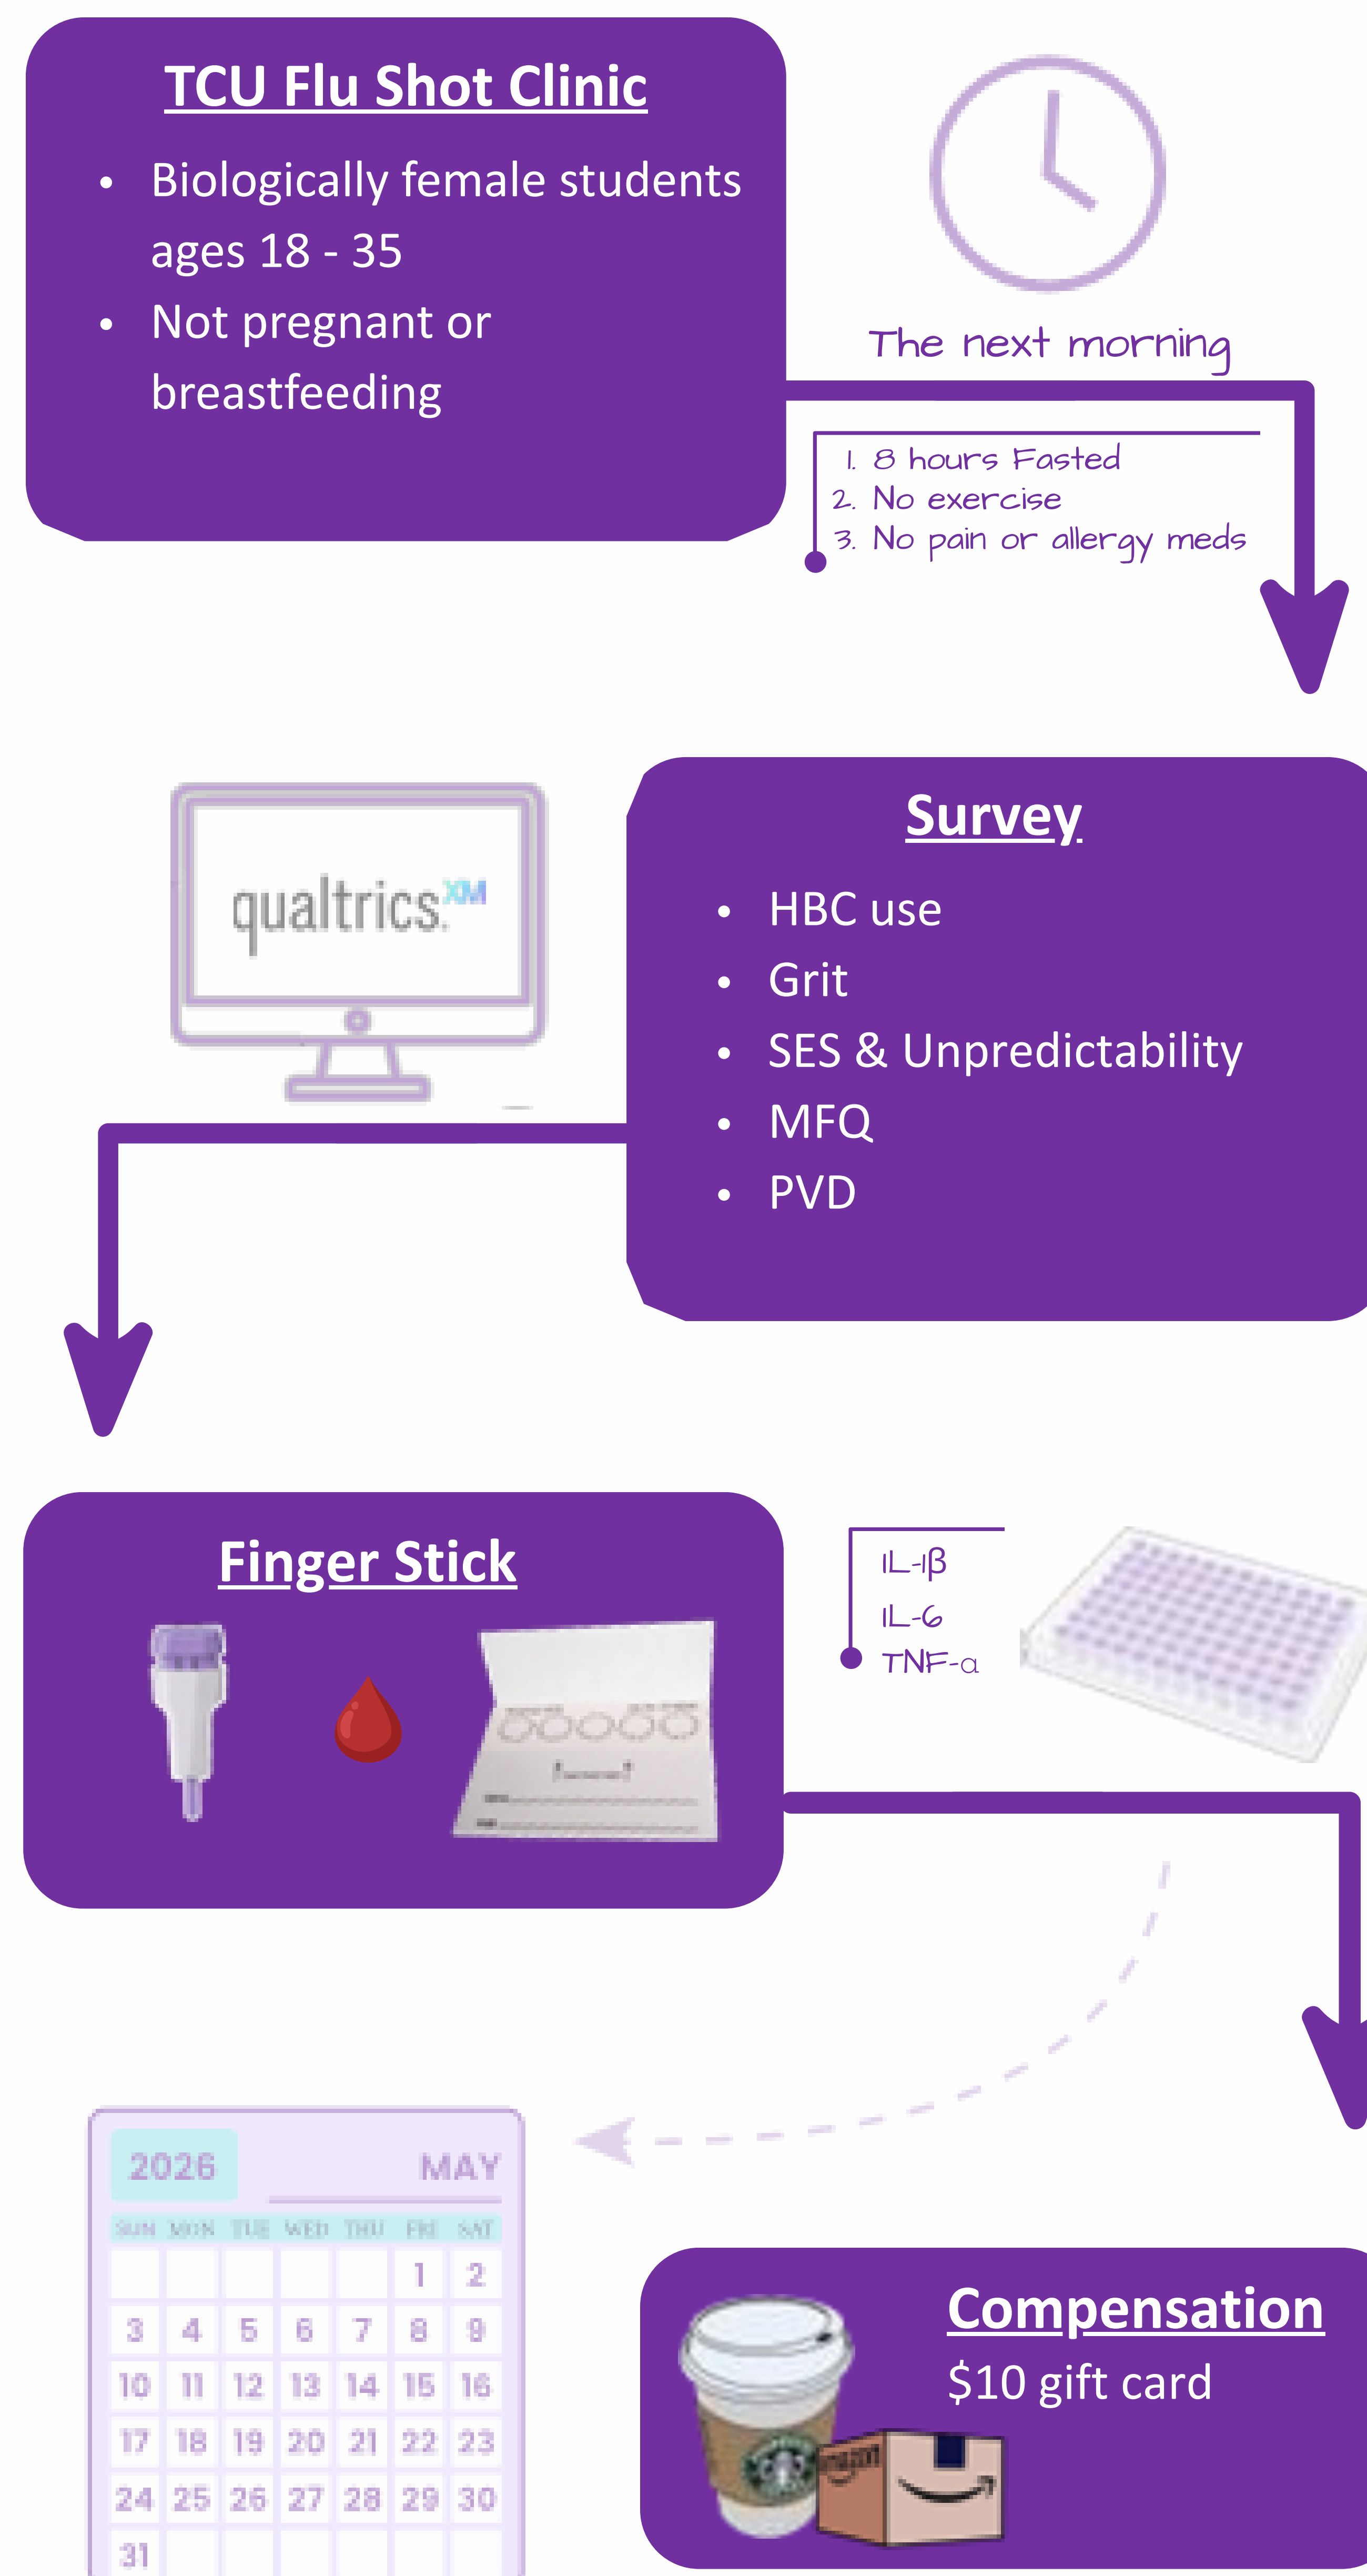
TCU Flu Shot Clinic

- Biologically female students ages 18 - 35
- Not pregnant or breastfeeding

The next morning

1. 8 hours Fasted
2. No exercise
3. No pain or allergy meds

qualtrics XM

Survey

- HBC use
- Grit
- SES & Unpredictability
- MFQ
- PVD

Finger Stick

IL-1β
IL-6
TNF-α

2026 MAY

| SUN | MON | TUE | WED | THU | FRI | SAT |
|---|---|---|---|---|---|---|
| | | | | | 1 | 2 |
| 3 | 4 | 5 | 6 | 7 | 8 | 9 |
| 10 | 11 | 12 | 13 | 14 | 15 | 16 |
| 17 | 18 | 19 | 20 | 21 | 22 | 23 |
| 24 | 25 | 26 | 27 | 28 | 29 | 30 |
| 31 | | | | | | |

Compensation
$10 gift card

amazon